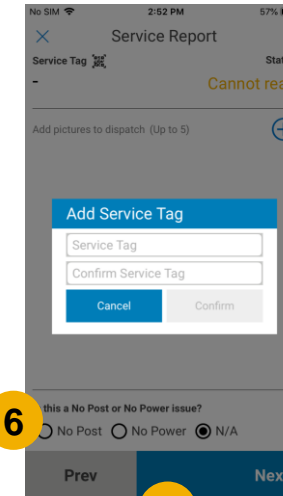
No SIM 2:52 PM 57%

×
Service Report

Service Tag
Stat
-
Cannot rea

Add pictures to dispatch (Up to 5)

Add Service Tag

Service Tag

Confirm Service Tag

Cancel
Confirm

6

this a No Post or No Power issue?

No Post No Power N/A

Prev
Nex